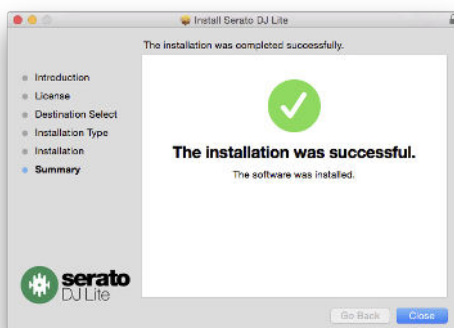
Install Serato DJ Lite

The installation was completed successfully.

Introduction
License
Destination Select
Installation Type
Installation
Summary

The installation was successful.

The software was installed.

serato
DJ Lite

Go Back
Close